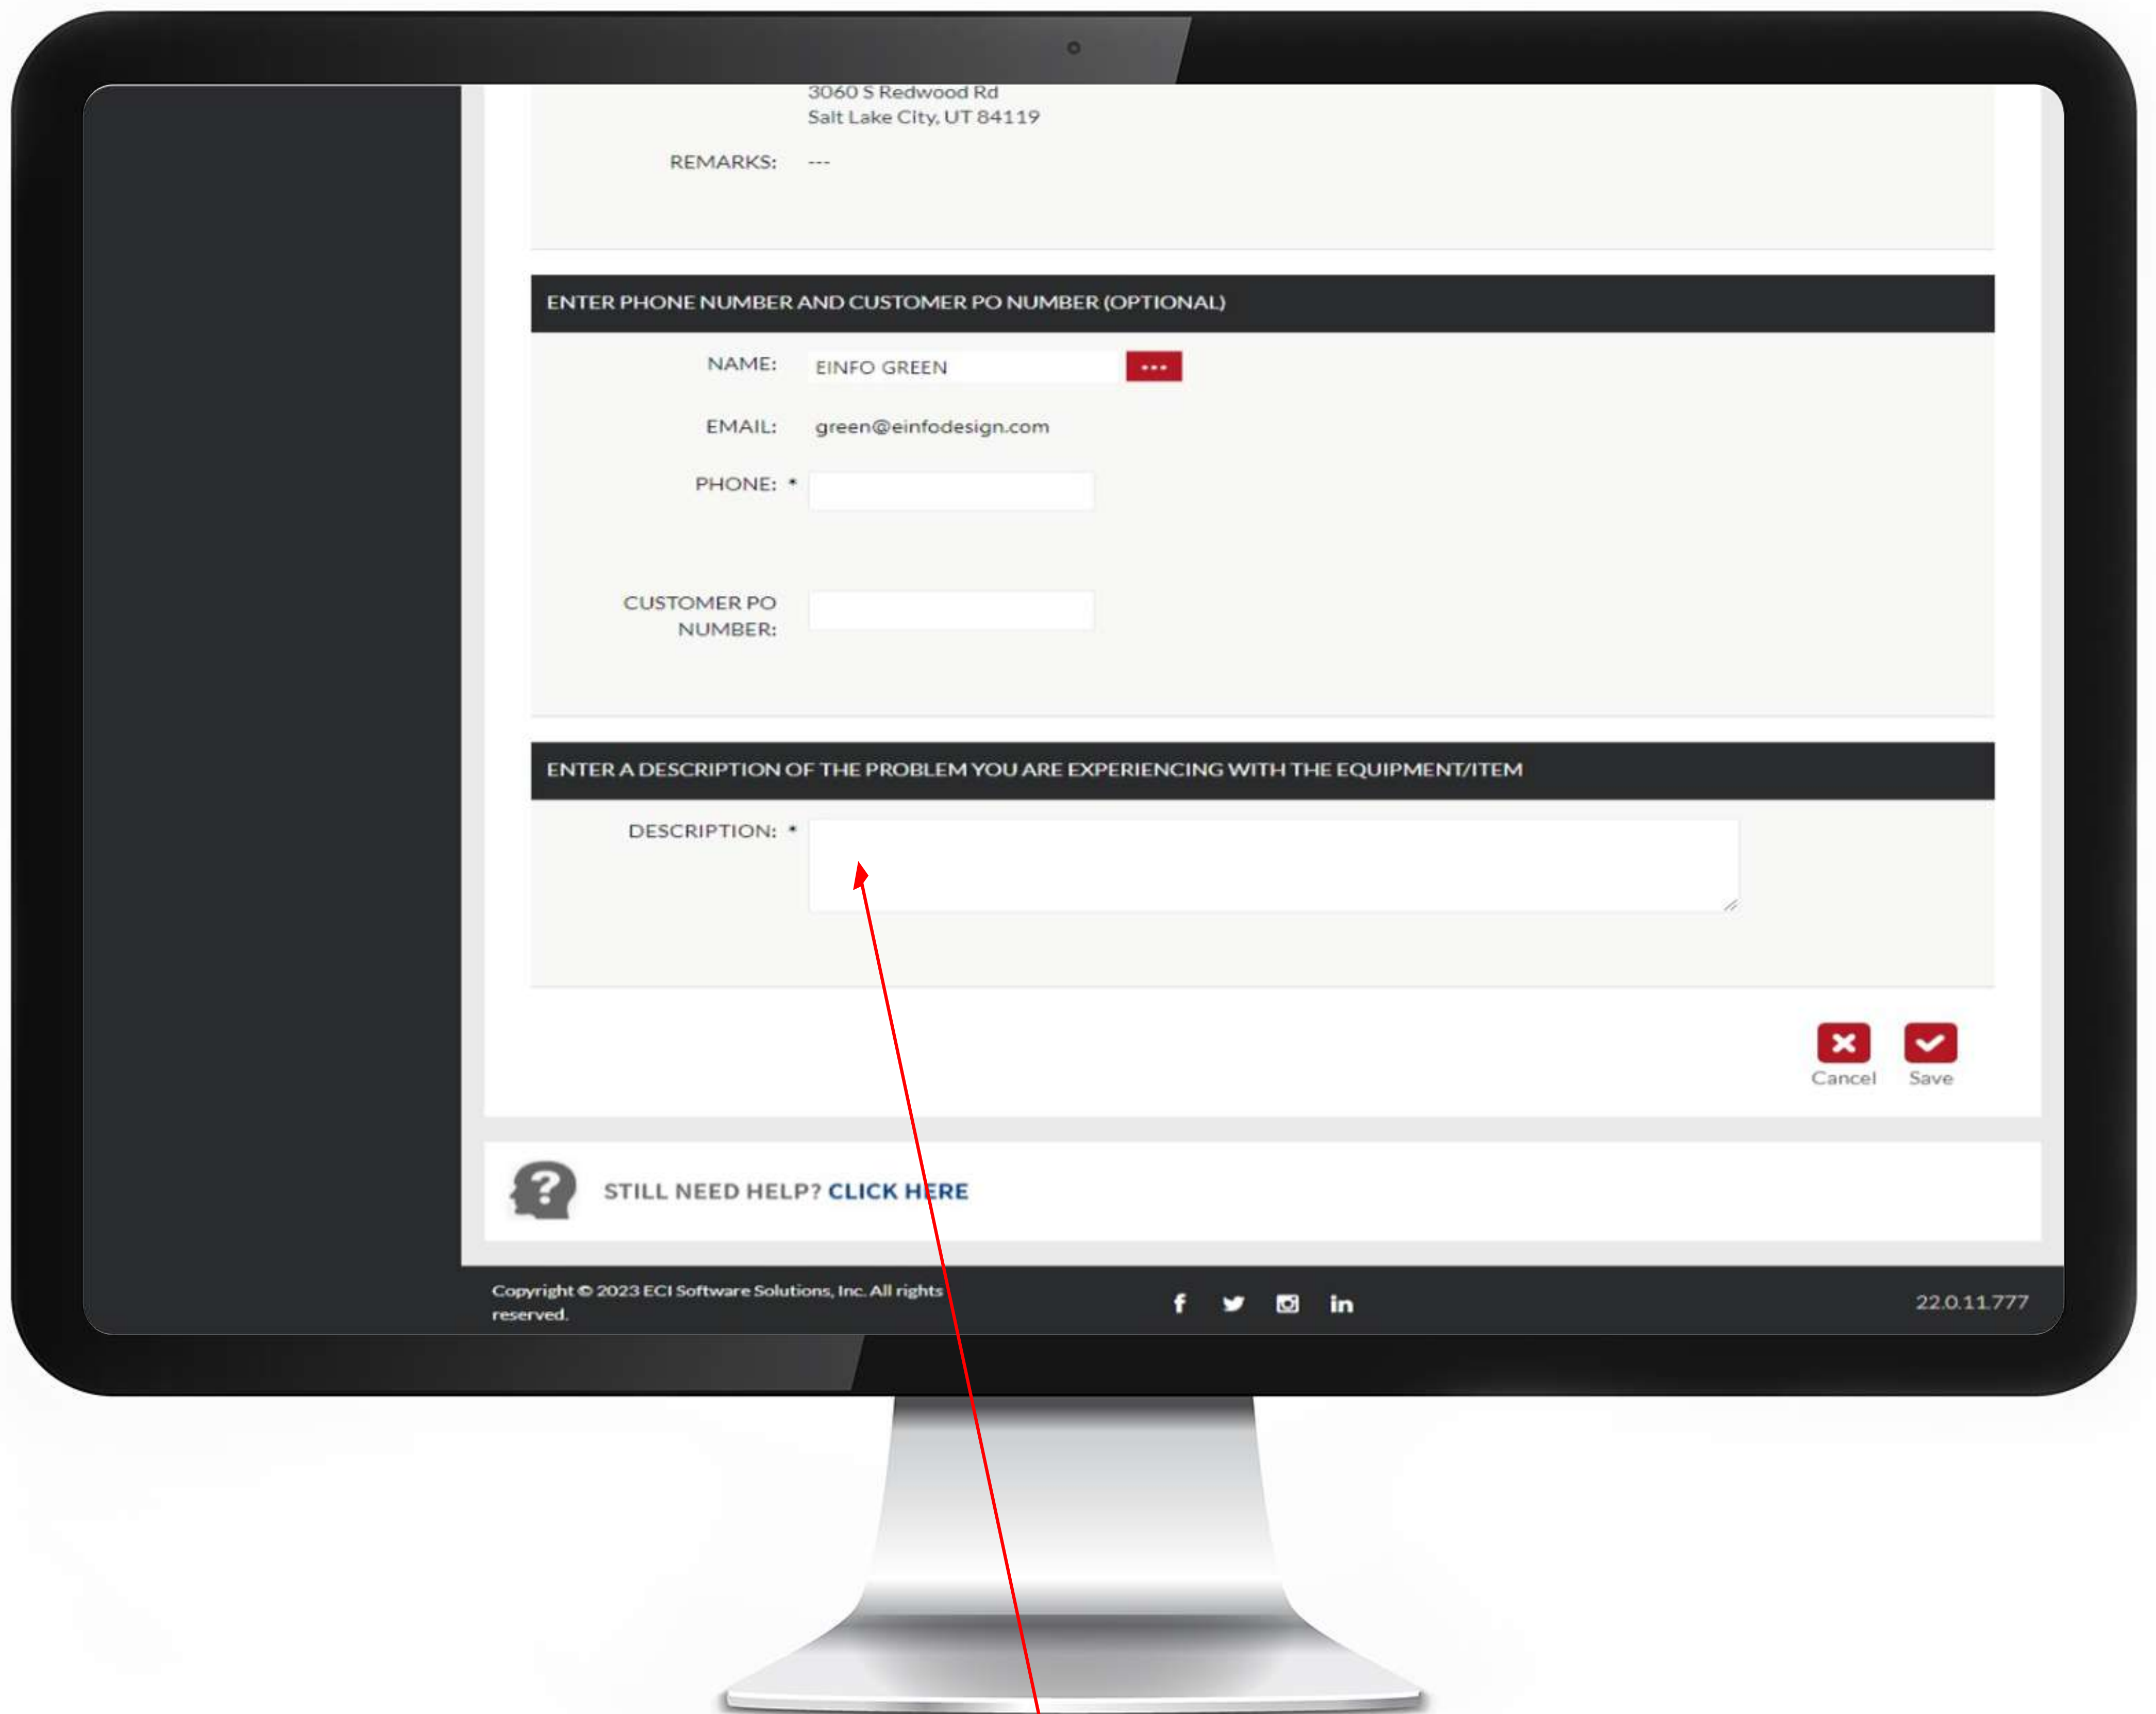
3060 S Redwood Rd
Salt Lake City, UT 84119

REMARKS: ---

ENTER PHONE NUMBER AND CUSTOMER PO NUMBER (OPTIONAL)

NAME: EINFO GREEN •••

EMAIL: green@einfodesign.com

PHONE: *

CUSTOMER PO NUMBER:

ENTER A DESCRIPTION OF THE PROBLEM YOU ARE EXPERIENCING WITH THE EQUIPMENT/ITEM

DESCRIPTION: *

Cancel Save

STILL NEED HELP? CLICK HERE

Copyright © 2023 ECI Software Solutions, Inc. All rights reserved.

22.0.11.777